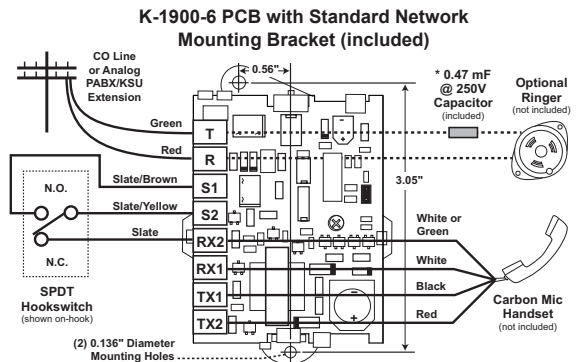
K-1900-6 PCB with Standard Network Mounting Bracket (included)

CO Line or Analog PABX/KSU Extension

0.56"

* 0.47 mF @ 250V Capacitor (included)

Optional Ringer (not included)

Green

T

Red

R

N.O.

Slate/Brown

S1

Slate/Yellow

S2

3.05"

Slate

RX2

White or Green

N.C.

RX1

White

TX1

Black

SPDT Hookswitch (shown on-hook)

TX2

Red

Carbon Mic Handset (not included)

(2) 0.136" Diameter Mounting Holes